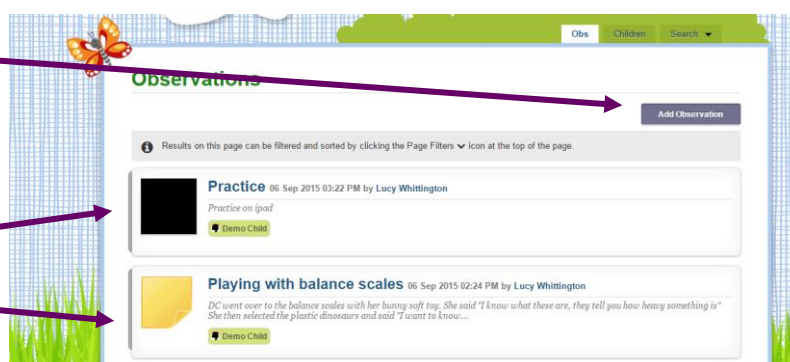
Obs Children Search

Observations

Add Observation

Results on this page can be filtered and sorted by clicking the Page Filters icon at the top of the page.

Practice 06 Sep 2015 03:22 PM by Lucy Whittington

Practice on ipad

Demo Child

Playing with balance scales 06 Sep 2015 02:24 PM by Lucy Whittington

DC went over to the balance scales with her bunny soft toy. She said "I know what these are, they tell you how heavy something is" She then selected the plastic dinosaurs and said "I want to know...

Demo Child